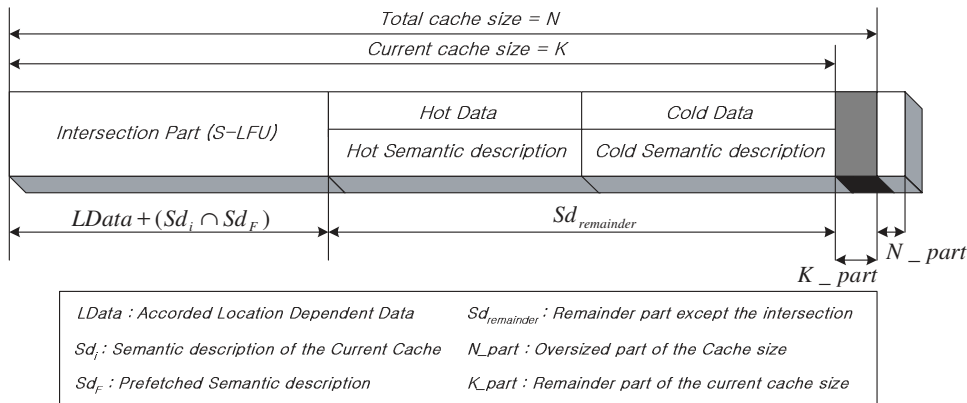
Total cache size = N

Current cache size = K

Intersection Part (S-LFU)

Hot Data

Hot Semantic description

Cold Data

Cold Semantic description

$LData + (Sd_i \cap Sd_F)$

$Sd_{remainder}$

$N\_part$

$K\_part$

LData : Accorded Location Dependent Data

$Sd_{remainder}$ : Remainder part except the intersection

$Sd_i$ : Semantic description of the Current Cache

N_part : Oversized part of the Cache size

$Sd_F$ : Prefetched Semantic description

K_part : Remainder part of the current cache size